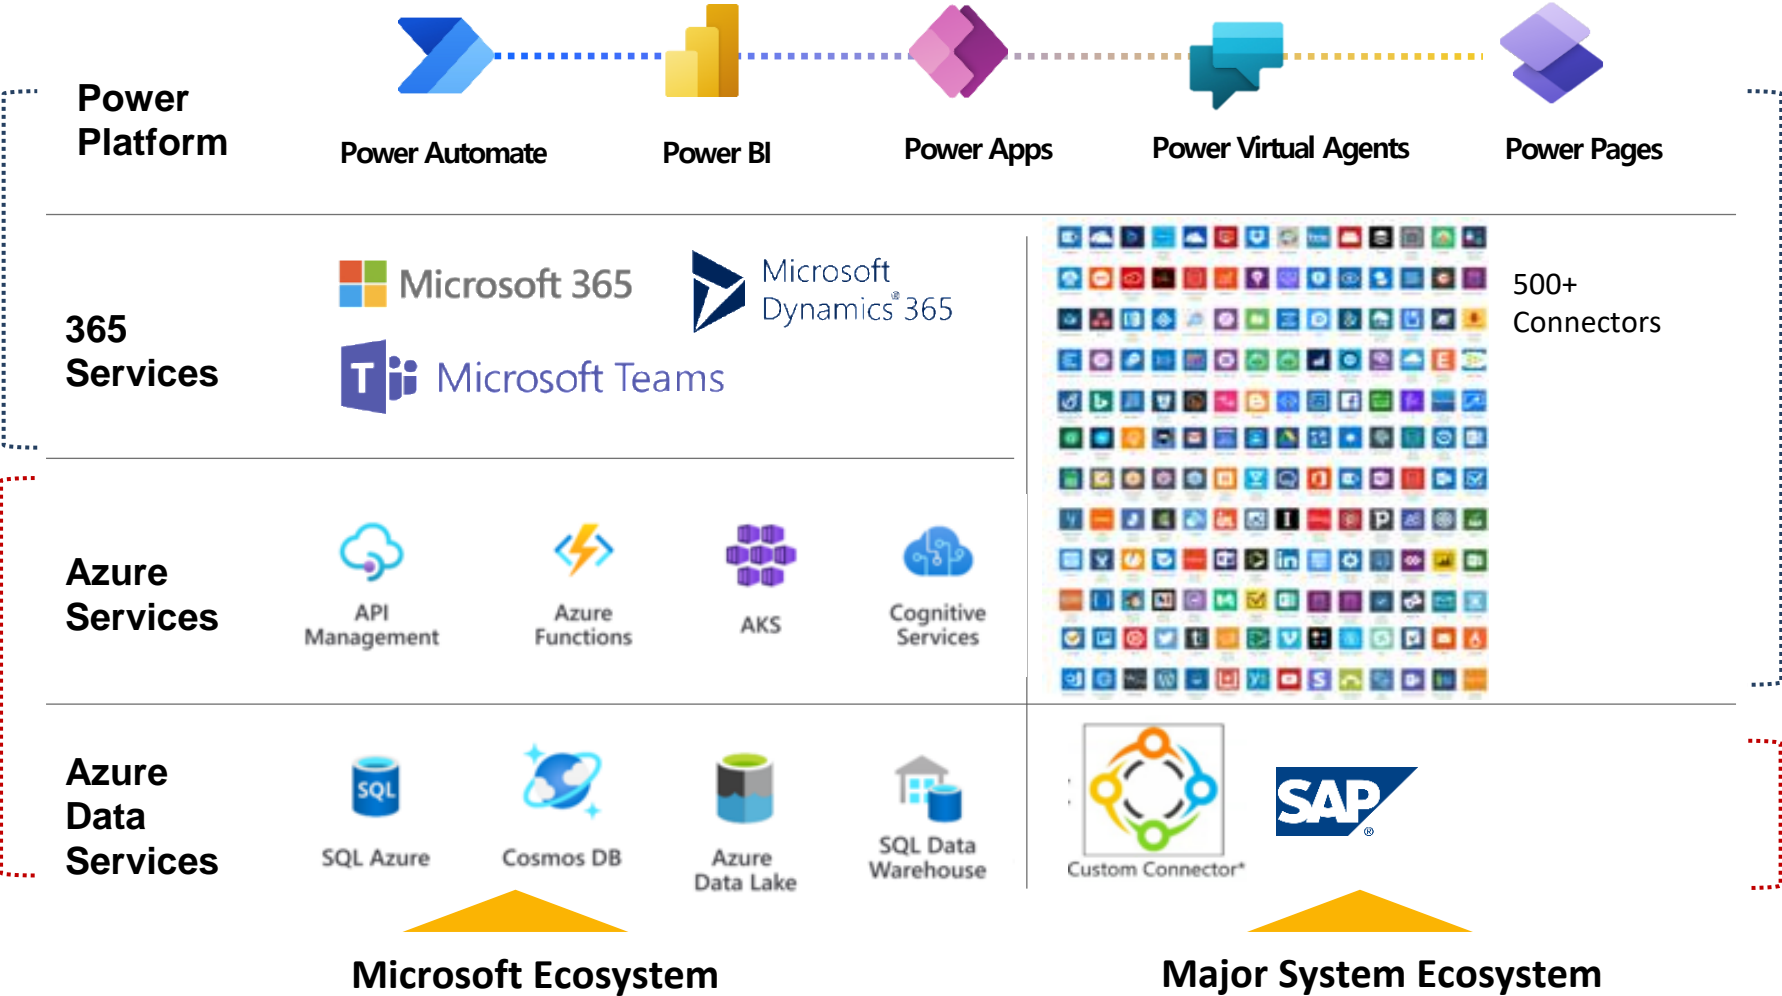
Power Platform

Power Automate

Power BI

Power Apps

Power Virtual Agents

Power Pages

365 Services

Microsoft 365

Microsoft Dynamics 365

Microsoft Teams

500+ Connectors

Azure Services

API Management

Azure Functions

AKS

Cognitive Services

Azure Data Services

SQL Azure

Cosmos DB

Azure Data Lake

SQL Data Warehouse

Custom Connector*

SAP

Microsoft Ecosystem

Major System Ecosystem